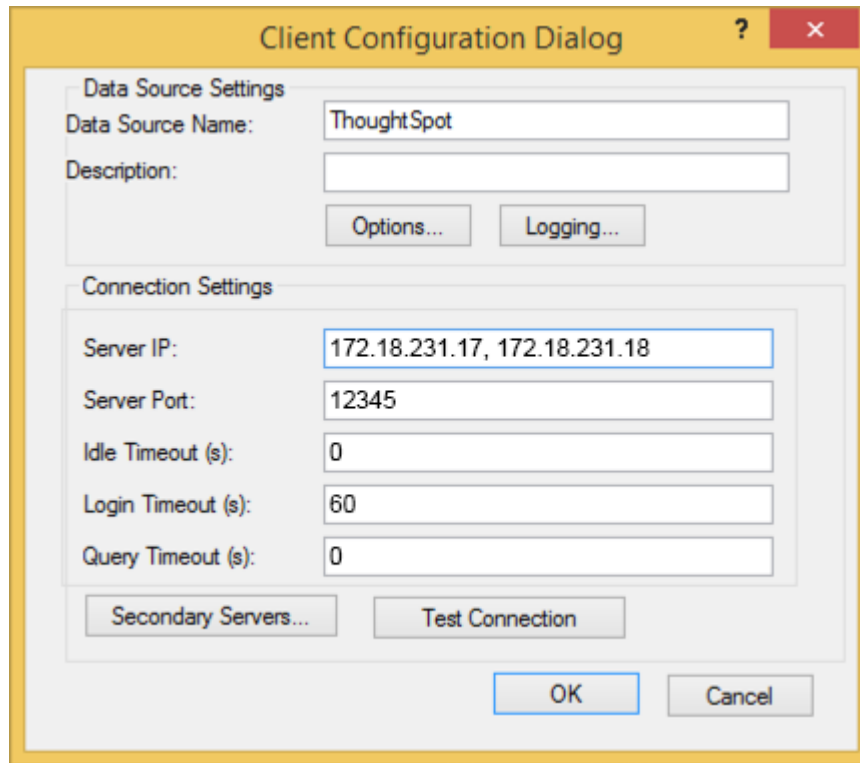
Client Configuration Dialog
?
✕

Data Source Settings
Data Source Name: ThoughtSpot
Description:
Options...
Logging...

Connection Settings
Server IP: 172.18.231.17, 172.18.231.18
Server Port: 12345
Idle Timeout (s): 0
Login Timeout (s): 60
Query Timeout (s): 0
Secondary Servers...
Test Connection

OK
Cancel